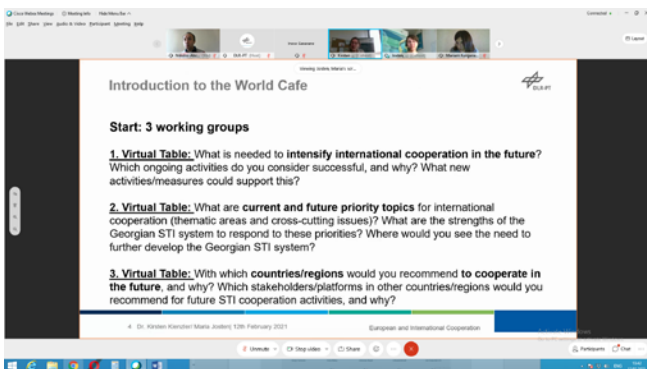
Cisco Webex Meetings   Meeting Info   Hide Menu Bar

File Edit Share View Audio & Video Participant Meeting Help

Connected

Layout

Viewing Jodeni Maria's sc...

Introduction to the World Cafe

DLR-PT

Start: 3 working groups

1. Virtual Table: What is needed to intensify international cooperation in the future? Which ongoing activities do you consider successful, and why? What new activities/measures could support this?

2. Virtual Table: What are current and future priority topics for international cooperation (thematic areas and cross-cutting issues)? What are the strengths of the Georgian STI system to respond to these priorities? Where would you see the need to further develop the Georgian STI system?

3. Virtual Table: With which countries/regions would you recommend to cooperate in the future, and why? Which stakeholders/platforms in other countries/regions would you recommend for future STI cooperation activities, and why?

4   Dr. Kirsten Kienzler/ Maria Jodeni 12th February 2021

European and International Cooperation

Unmute   Stop video   Share

Participants   Chat